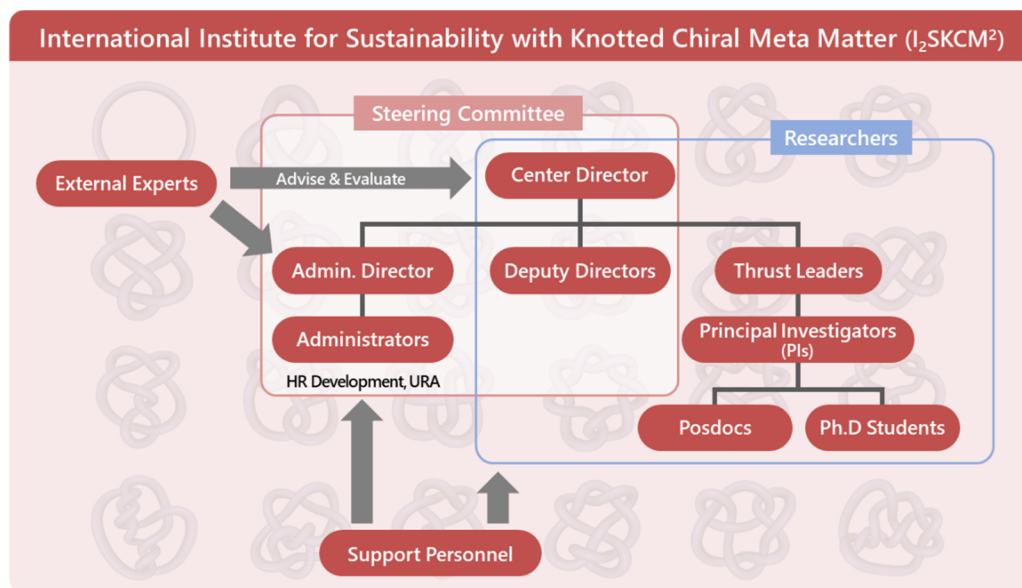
International Institute for Sustainability with Knotted Chiral Meta Matter (I$_2$SKCM$^2$)

Steering Committee

Researchers

External Experts

Advise & Evaluate

Center Director

Admin. Director

Deputy Directors

Thrust Leaders

Administrators

Principal Investigators (PIs)

HR Development, URA

Posdocs

Ph.D Students

Support Personnel